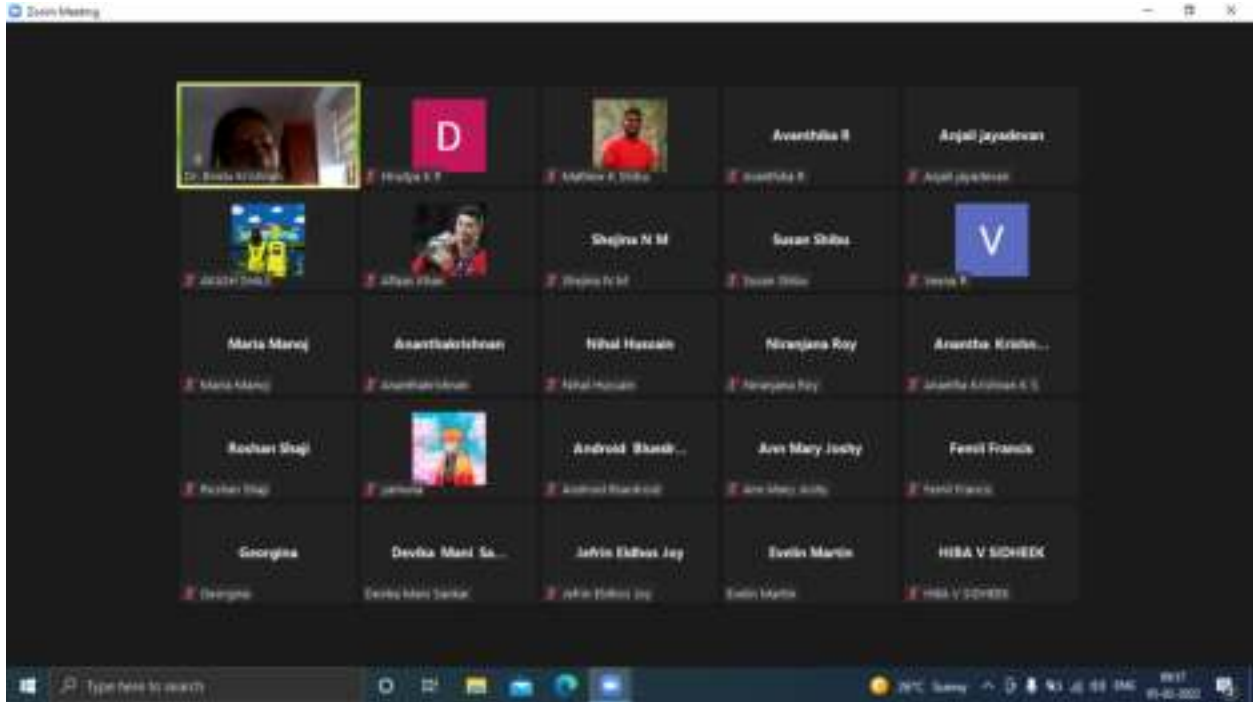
Zoom Meeting

Dr. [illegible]

D

Hridya K R

Mathew K Shibu

Avanthika R

Avanthika R

Anjali jayadevan

Anjali jayadevan

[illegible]

Alfaan Khan

Shejina N M

Shejina N M

Susan Shibu

Susan Shibu

V

Veena R

Maria Manoj

Maria Manoj

Ananthakrishnan

Ananthakrishnan

Nihal Hussain

Nihal Hussain

Niranjana Roy

Niranjana Roy

Anantha Krishn...

Anantha Krishnan K S

Roshan Shaji

Roshan Shaji

Jahnvi

Android Bluest...

Android Bluestack

Ann Mary Joshy

Ann Mary Joshy

Femil Francis

Femil Francis

Georgina

Georgina

Devika Mani Sa...

Devika Mani Sankar

Jefrin Eldhos Joy

Jefrin Eldhos Joy

Evelin Martin

Evelin Martin

HIBA V SIDHEEK

HIBA V SIDHEEK

Type here to search

26°C Sunny ENG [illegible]